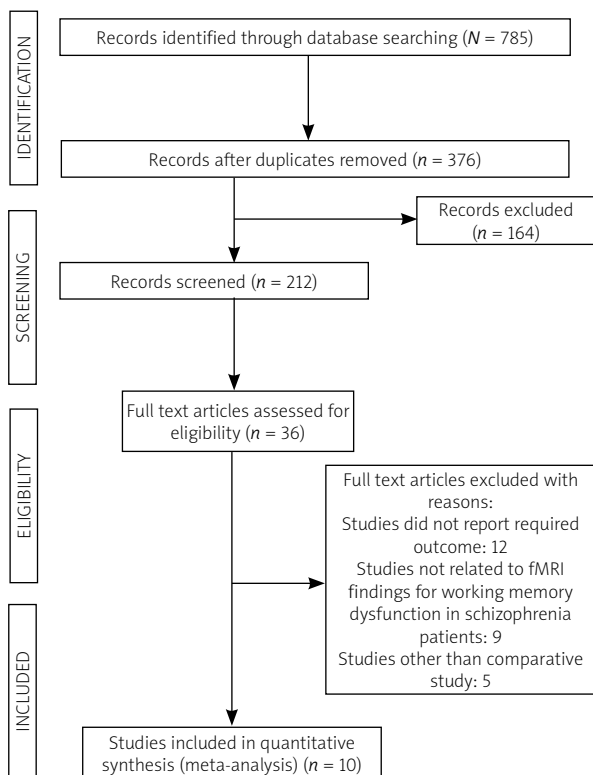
IDENTIFICATION

Records identified through database searching ($N$ = 785)

Records after duplicates removed ($n$ = 376)

Records excluded ($n$ = 164)

SCREENING

Records screened ($n$ = 212)

ELIGIBILITY

Full text articles assessed for eligibility ($n$ = 36)

Full text articles excluded with reasons:
Studies did not report required outcome: 12
Studies not related to fMRI findings for working memory dysfunction in schizophrenia patients: 9
Studies other than comparative study: 5

INCLUDED

Studies included in quantitative synthesis (meta-analysis) ($n$ = 10)